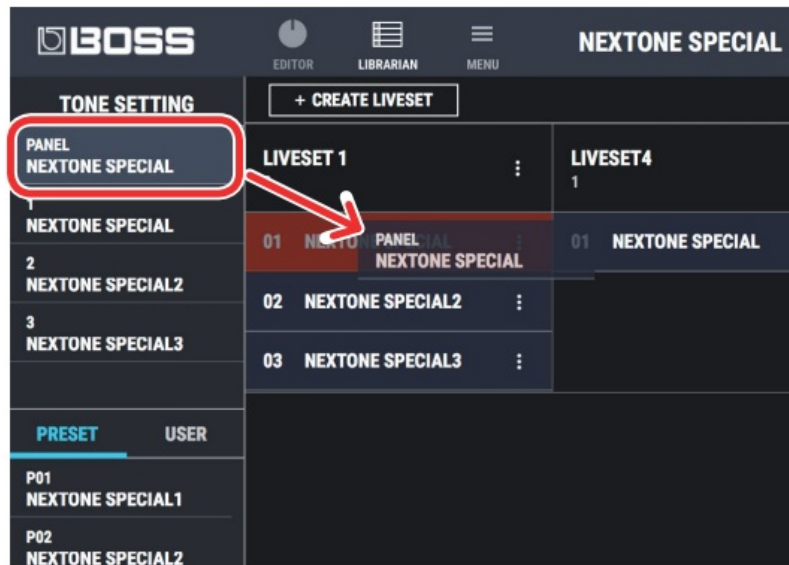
BOSS

EDITOR

LIBRARIAN

MENU

NEXTONE SPECIAL

TONE SETTING

+ CREATE LIVESET

PANEL
NEXTONE SPECIAL

1
NEXTONE SPECIAL

2
NEXTONE SPECIAL2

3
NEXTONE SPECIAL3

LIVESET 1

01 NEXTONE SPECIAL

PANEL
NEXTONE SPECIAL

02 NEXTONE SPECIAL2

03 NEXTONE SPECIAL3

LIVESET4
1

01 NEXTONE SPECIAL

PRESET

USER

P01
NEXTONE SPECIAL1

P02
NEXTONE SPECIAL2